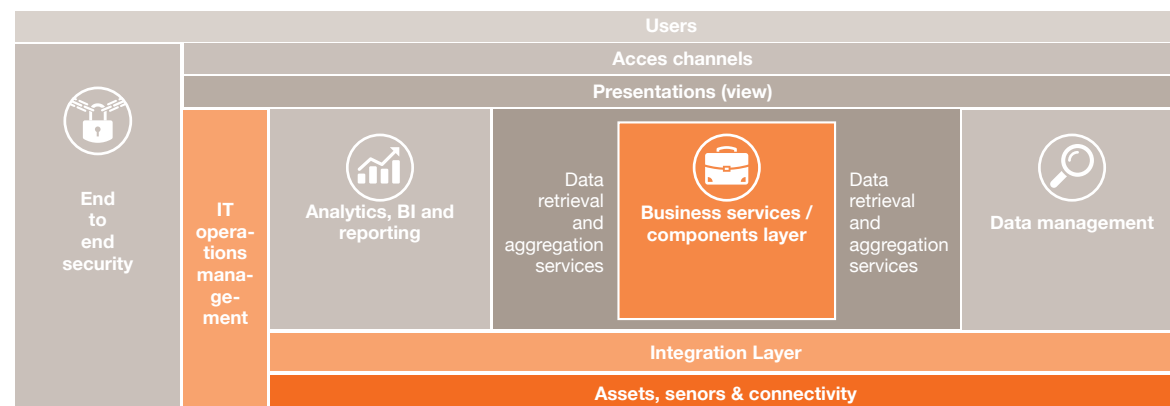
Users

Acces channels

Presentations (view)

End to end security

IT operations management

Analytics, BI and reporting

Data retrieval and aggregation services

Business services / components layer

Data retrieval and aggregation services

Data management

Integration Layer

Assets, senors & connectivity